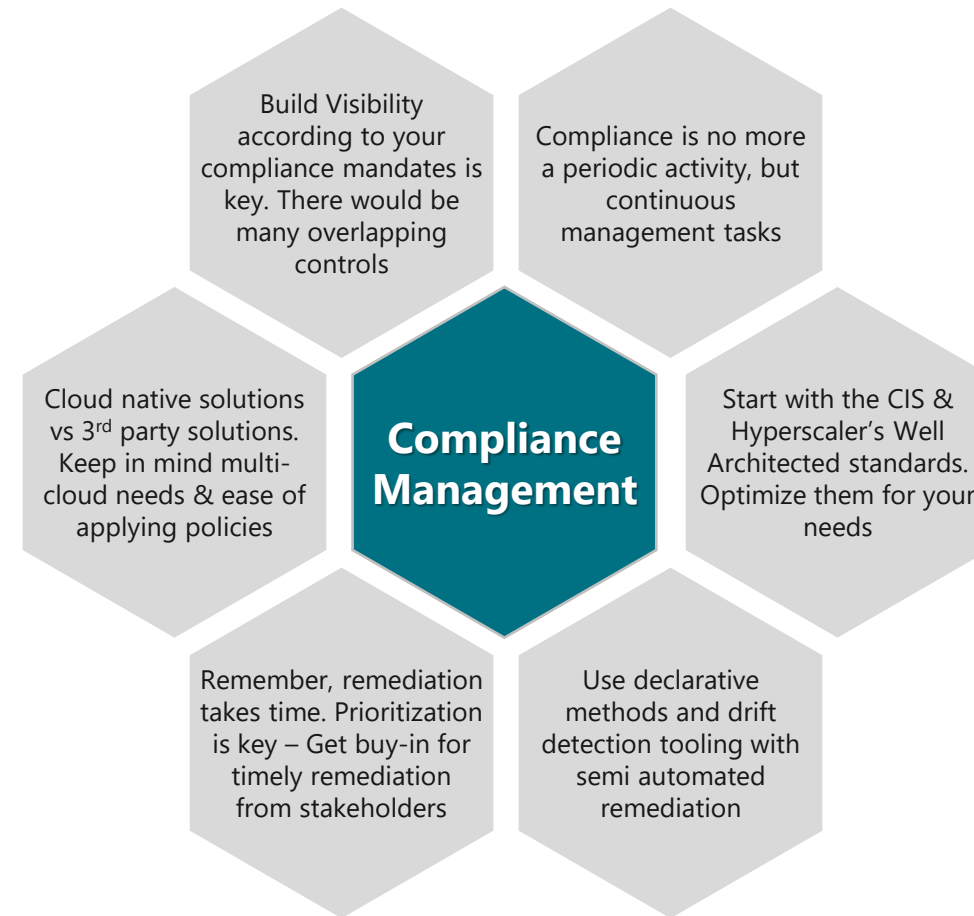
Build Visibility according to your compliance mandates is key. There would be many overlapping controls

Compliance is no more a periodic activity, but continuous management tasks

Cloud native solutions vs 3rd party solutions. Keep in mind multi-cloud needs & ease of applying policies

Compliance Management

Start with the CIS & Hyperscaler's Well Architected standards. Optimize them for your needs

Remember, remediation takes time. Prioritization is key – Get buy-in for timely remediation from stakeholders

Use declarative methods and drift detection tooling with semi automated remediation